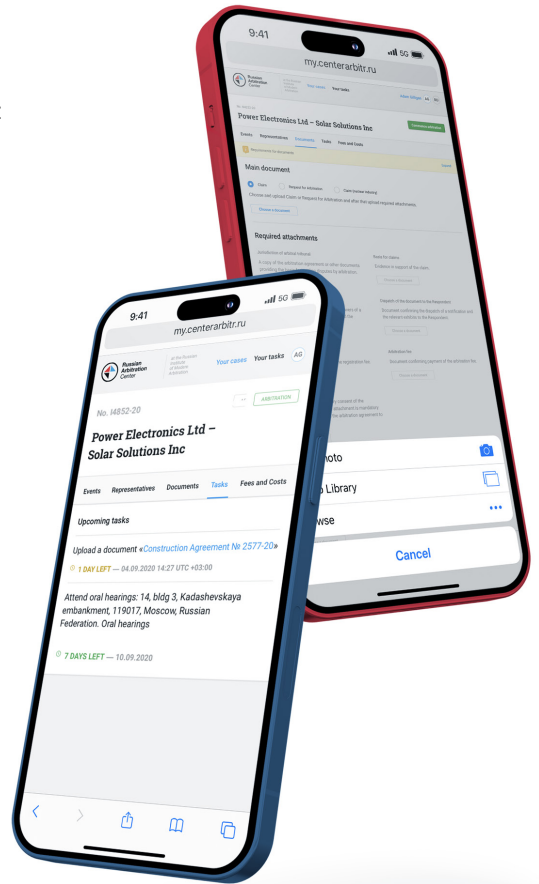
9:41
5G
my.centerarbitr.ru
Russian Arbitration Center
Your cases
Your tasks
Power Electronics Ltd – Solar Solutions Inc
Events
Representatives
Documents
Tasks
Fees and Costs
Main document
Claim
Required attachments
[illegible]
hoto
Library
wse
Cancel

9:41
5G
my.centerarbitr.ru
Russian Arbitration Center
Your cases
Your tasks
AG
No. I4852-20
ARBITRATION
Power Electronics Ltd – Solar Solutions Inc
Events
Representatives
Documents
Tasks
Fees and Costs
Upcoming tasks
Upload a document «Construction Agreement № 2577-20»
1 DAY LEFT — 04.09.2020 14:27 UTC +03:00
Attend oral hearings: 14, bldg 3, Kadashevskaya embankment, 119017, Moscow, Russian Federation. Oral hearings
7 DAYS LEFT — 10.09.2020